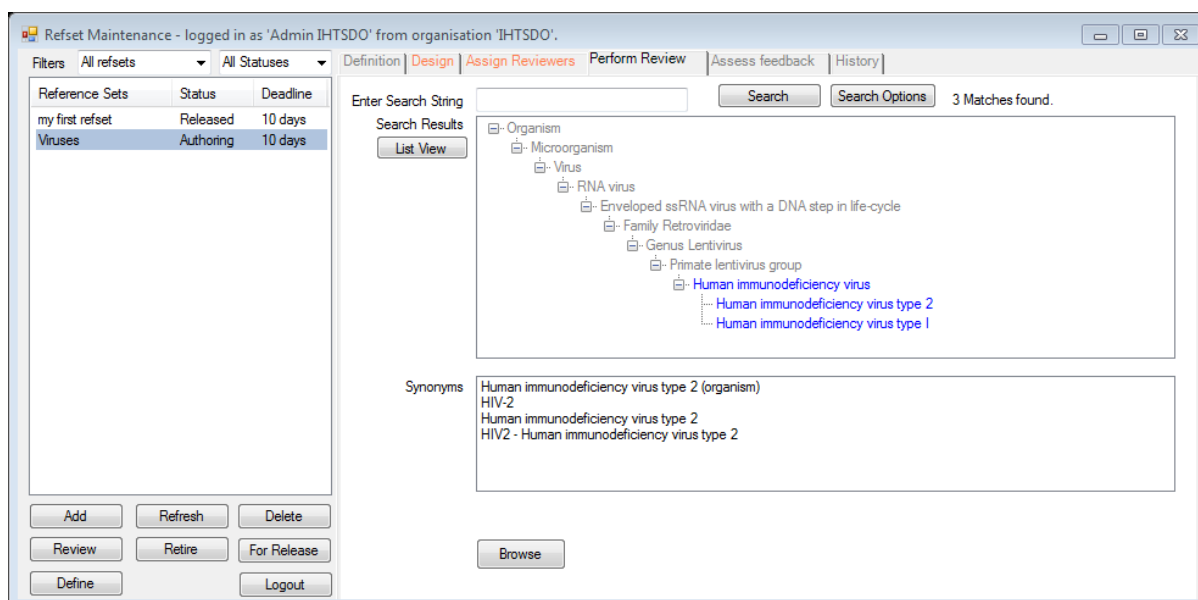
Refset Maintenance - logged in as 'Admin IHTSDO' from organisation 'IHTSDO'.

Filters All refsets All Statuses

| Reference Sets | Status | Deadline |
|---|---|---|
| my first refset | Released | 10 days |
| Viruses | Authoring | 10 days |

Add Refresh Delete
Review Retire For Release
Define Logout

Definition Design Assign Reviewers Perform Review Assess feedback History

Enter Search String Search Search Options 3 Matches found.

Search Results
List View

Organism
Microorganism
Virus
RNA virus
Enveloped ssRNA virus with a DNA step in life-cycle
Family Retroviridae
Genus Lentivirus
Primate lentivirus group
Human immunodeficiency virus
Human immunodeficiency virus type 2
Human immunodeficiency virus type I

Synonyms
Human immunodeficiency virus type 2 (organism)
HIV-2
Human immunodeficiency virus type 2
HIV2 - Human immunodeficiency virus type 2

Browse